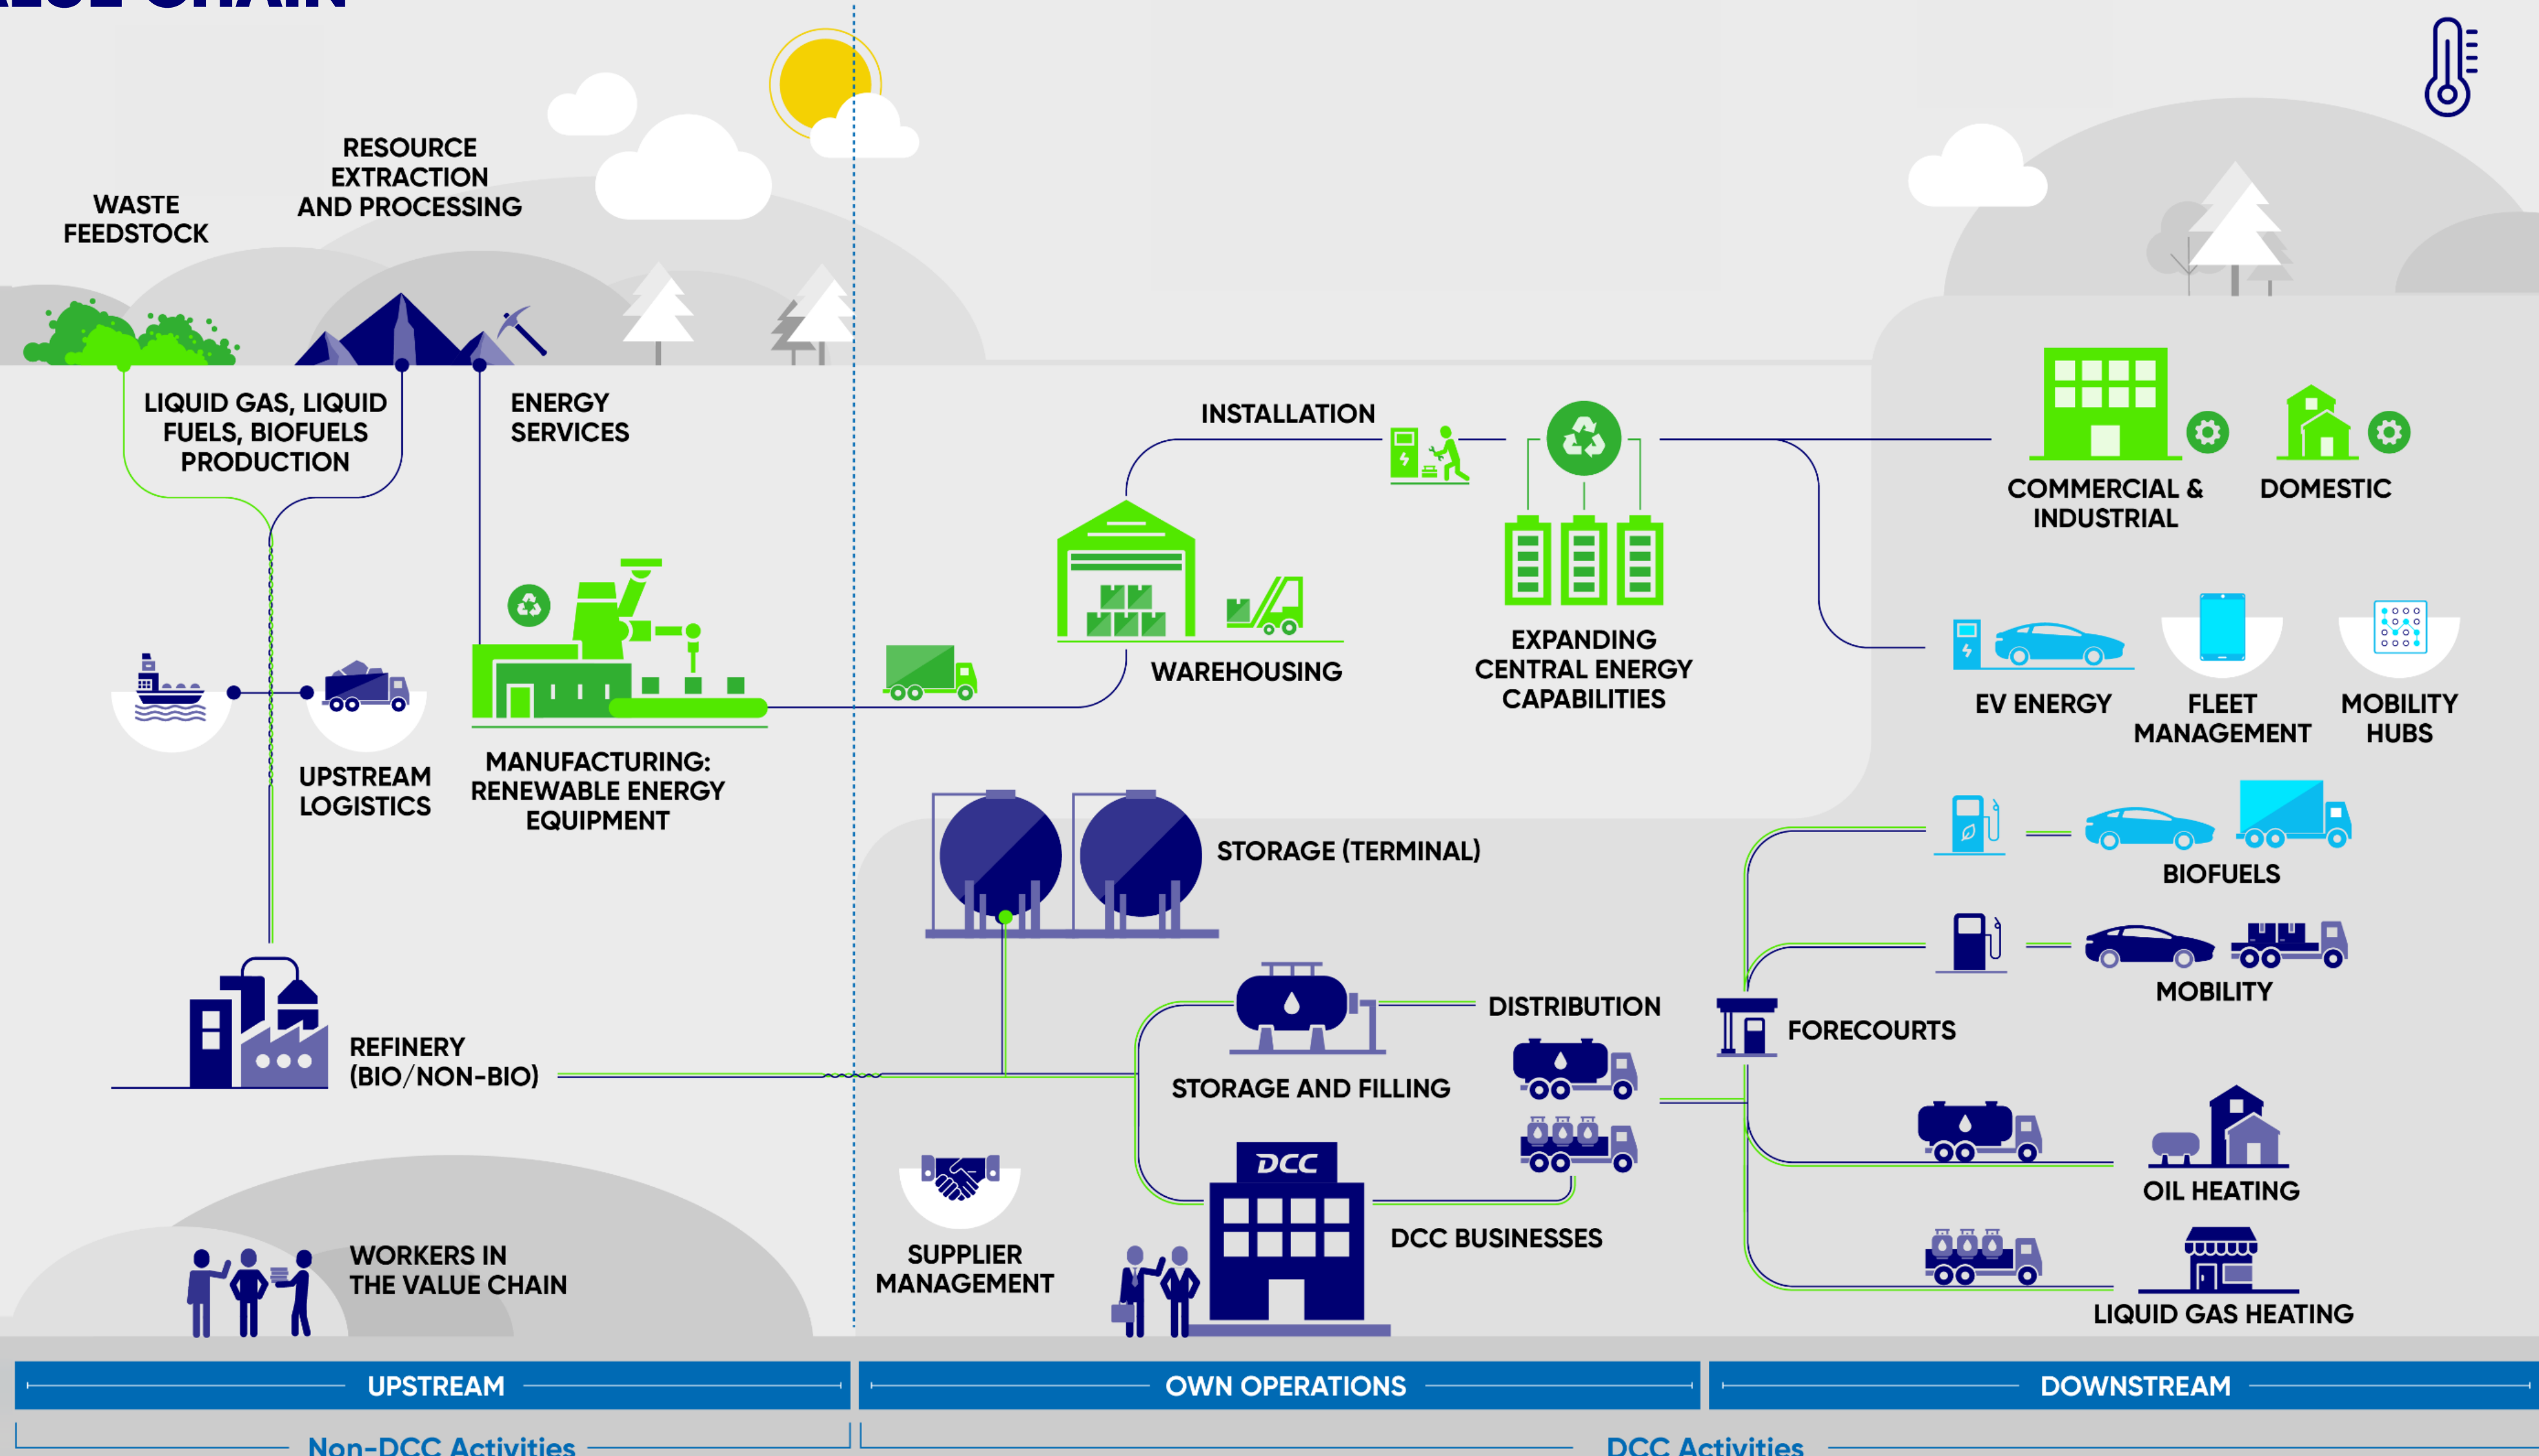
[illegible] CHAIN

WASTE FEEDSTOCK

RESOURCE EXTRACTION AND PROCESSING

LIQUID GAS, LIQUID FUELS, BIOFUELS PRODUCTION

ENERGY SERVICES

UPSTREAM LOGISTICS

MANUFACTURING: RENEWABLE ENERGY EQUIPMENT

REFINERY (BIO/NON-BIO)

WORKERS IN THE VALUE CHAIN

INSTALLATION

WAREHOUSING

EXPANDING CENTRAL ENERGY CAPABILITIES

STORAGE (TERMINAL)

STORAGE AND FILLING

DISTRIBUTION

SUPPLIER MANAGEMENT

DCC

DCC BUSINESSES

COMMERCIAL & INDUSTRIAL

DOMESTIC

EV ENERGY

FLEET MANAGEMENT

MOBILITY HUBS

BIOFUELS

MOBILITY

FORECOURTS

OIL HEATING

LIQUID GAS HEATING

UPSTREAM

OWN OPERATIONS

DOWNSTREAM

Non-DCC Activities

DCC Activities